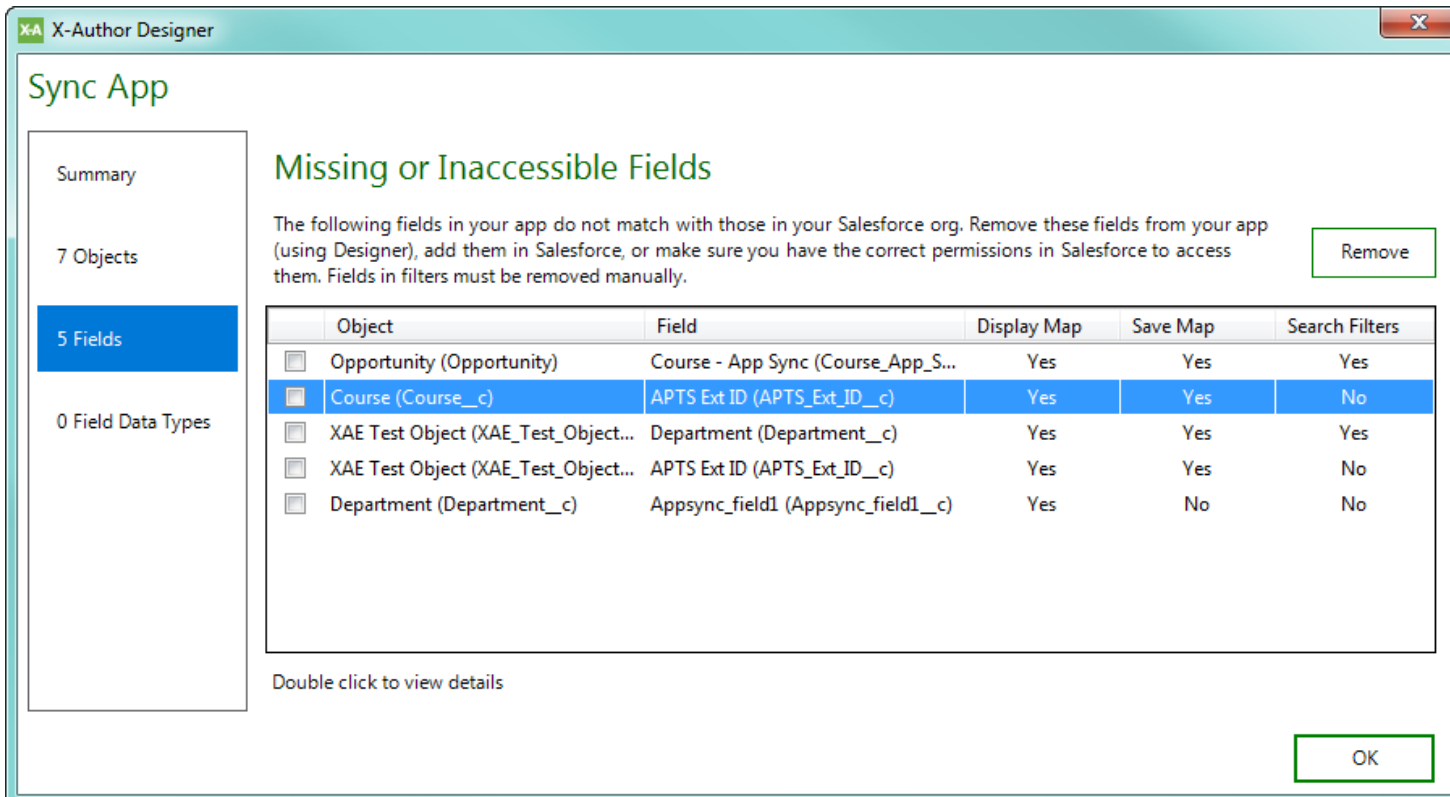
X-A X-Author Designer

Sync App

Summary

7 Objects

5 Fields

0 Field Data Types

Missing or Inaccessible Fields

The following fields in your app do not match with those in your Salesforce org. Remove these fields from your app (using Designer), add them in Salesforce, or make sure you have the correct permissions in Salesforce to access them. Fields in filters must be removed manually.

Remove

| | Object | Field | Display Map | Save Map | Search Filters |
|---|---|---|---|---|---|
| | Opportunity (Opportunity) | Course - App Sync (Course_App_S... | Yes | Yes | Yes |
| | Course (Course__c) | APTS Ext ID (APTS_Ext_ID__c) | Yes | Yes | No |
| | XAE Test Object (XAE_Test_Object... | Department (Department__c) | Yes | Yes | Yes |
| | XAE Test Object (XAE_Test_Object... | APTS Ext ID (APTS_Ext_ID__c) | Yes | Yes | No |
| | Department (Department__c) | Appsync_field1 (Appsync_field1__c) | Yes | No | No |

Double click to view details

OK